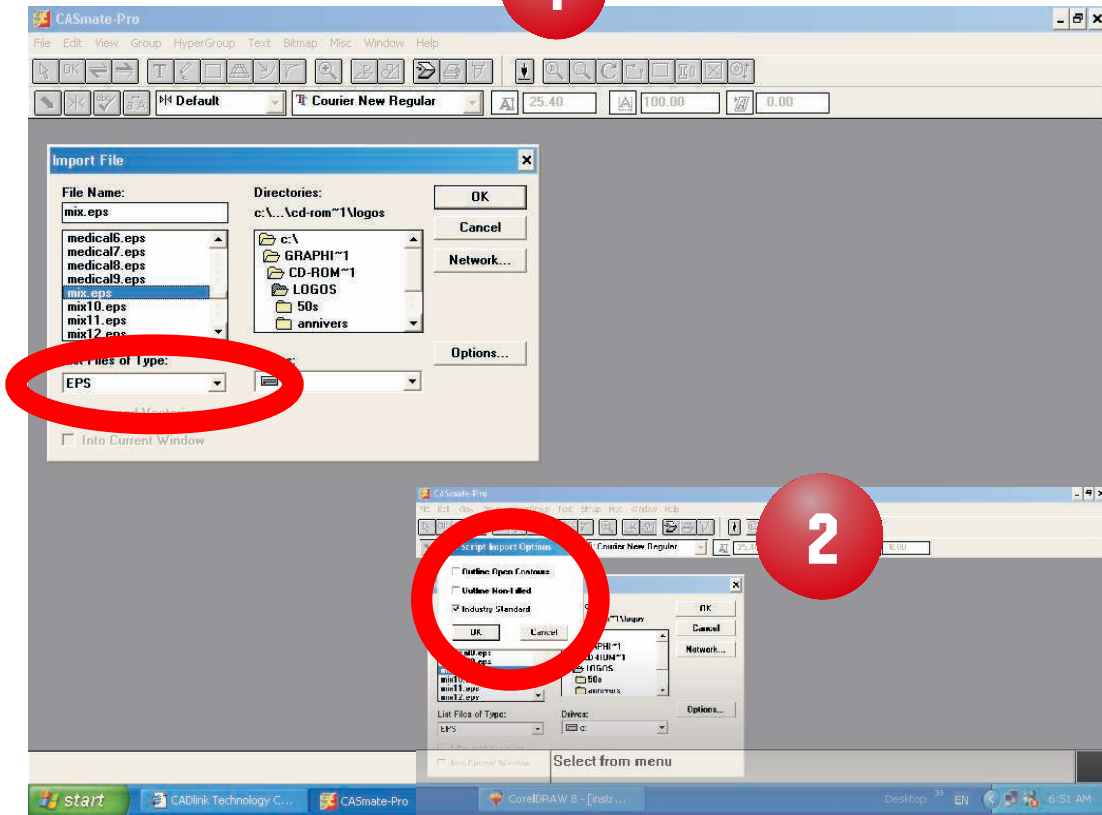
CASmate-Pro
File Edit View Group HyperGroup Text Bitmap Misc Window Help
Default
Courier New Regular
25.40
100.00
0.00

Import File
File Name:
mix.eps
medical6.eps
medical7.eps
medical8.eps
medical9.eps
mix.eps
mix10.eps
mix11.eps
mix12.eps
Directories:
c:\...\cd-rom~1\logos
c:\
GRAPHI~1
CD-ROM~1
LOGOS
50s
annivers
OK
Cancel
Network...
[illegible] Files of Type:
EPS
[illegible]
Options...
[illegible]
Into Current Window

1

2

CASmate-Pro
File Edit View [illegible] Text Bitmap Misc Window Help
Courier New Regular
25.40
0.00
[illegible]Script Import Options
Outline Open Contours
Outline Non-Filled
Industry Standard
OK
Cancel
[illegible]~1\logos
OK
Cancel
Network...
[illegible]APHI~1
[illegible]D-ROM~1
LOGOS
50s
annivers
mix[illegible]
mix11.eps
mix12.eps
List Files of Type:
EPS
Drives:
c:
Options...
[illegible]
Into Current Window
Select from menu

start
CADlink Technology C...
CASmate-Pro
CorelDRAW 8 - [instr...
Desktop
EN
6:51 AM